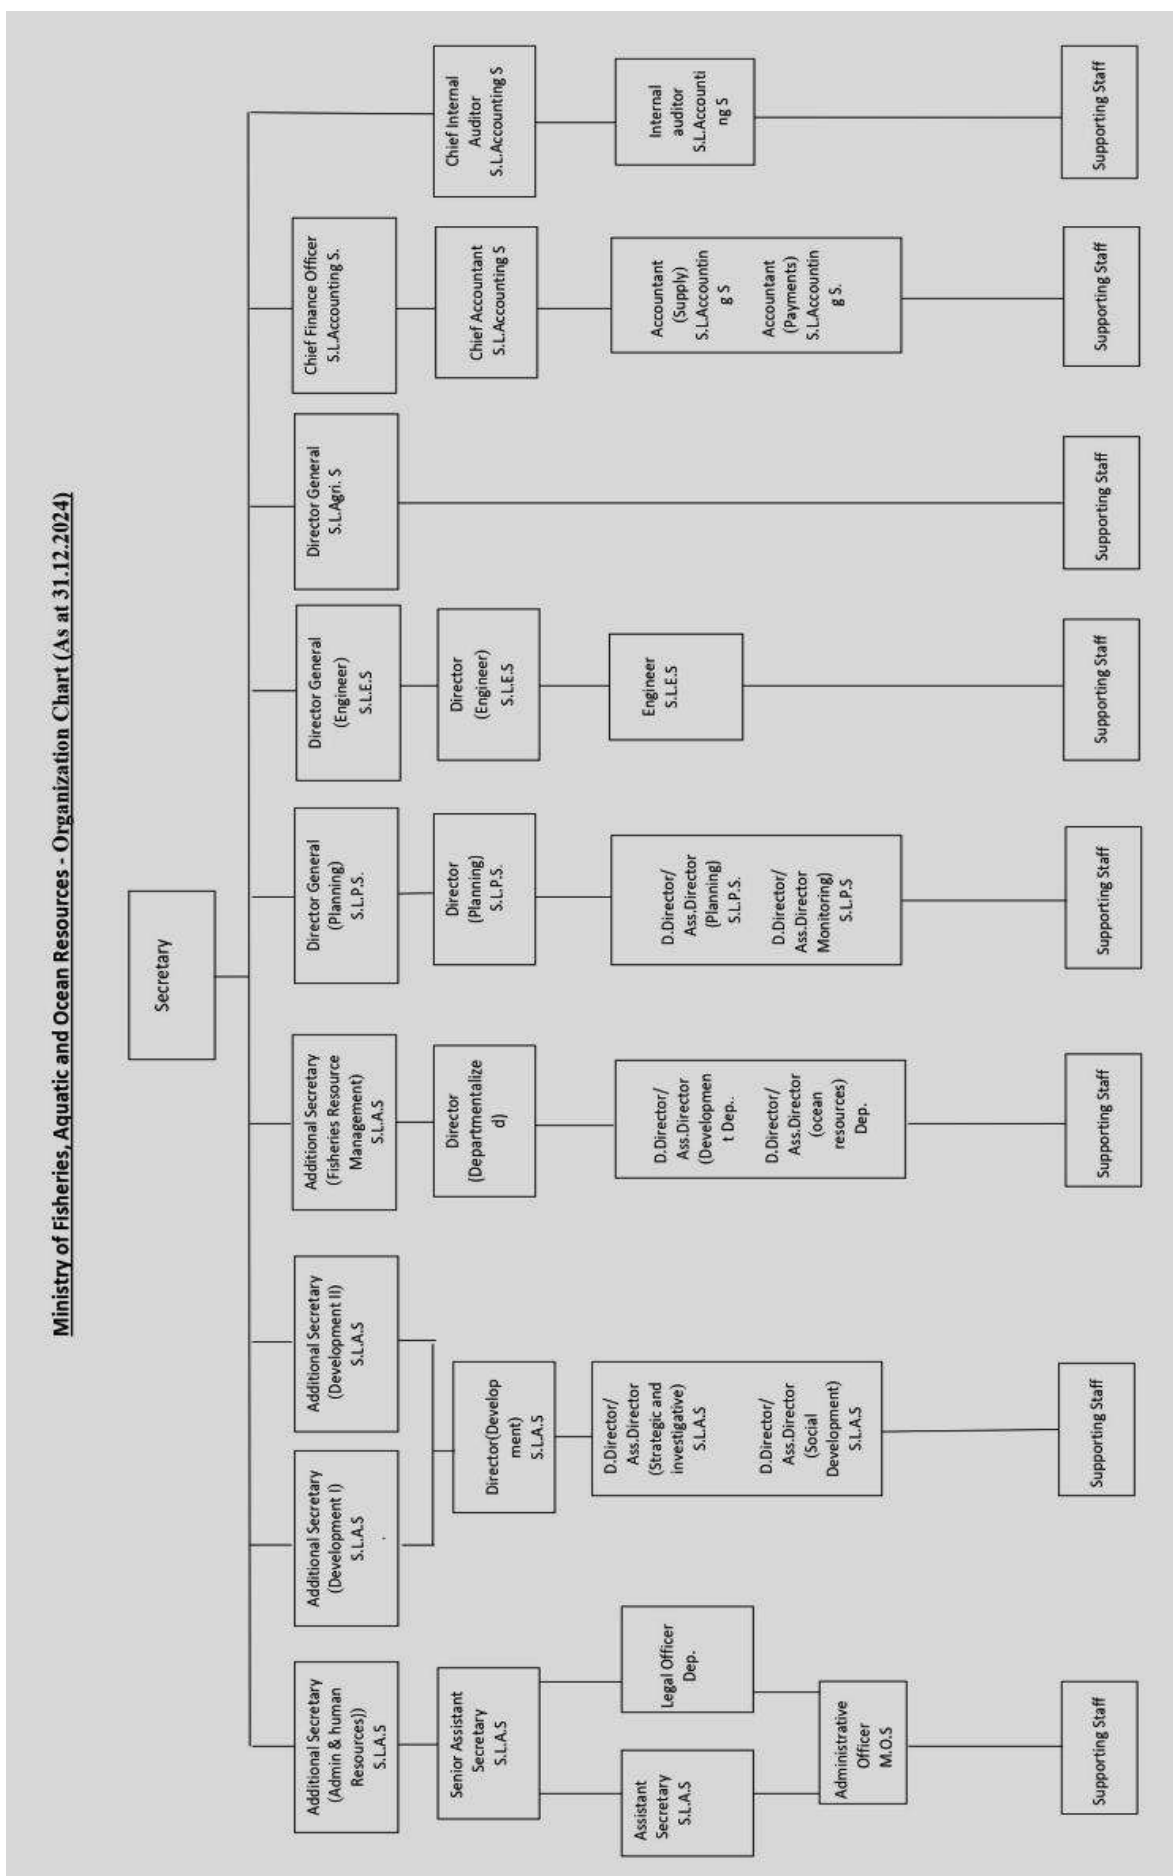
Ministry of Fisheries, Aquatic and Ocean Resources - Organization Chart (As at 31.12.2024)

Secretary

Additional Secretary (Admin & human Resources)) S.L.A.S

Senior Assistant Secretary S.L.A.S

Assistant Secretary S.L.A.S

Legal Officer Dep.

Administrative Officer M.O.S

Supporting Staff

Additional Secretary (Development I) S.L.A.S

Additional Secretary (Development II) S.L.A.S

Director(Development) S.L.A.S

D.Director/ Ass.Director (Strategic and investigative) S.L.A.S

D.Director/ Ass.Director (Social Development) S.L.A.S

Supporting Staff

Additional Secretary (Fisheries Resource Management) S.L.A.S

Director (Departmentalized)

D.Director/ Ass.Director (Development Dep.

D.Director/ Ass.Director (ocean resources) Dep.

Supporting Staff

Director General (Planning) S.L.P.S.

Director (Planning) S.L.P.S.

D.Director/ Ass.Director (Planning) S.L.P.S.

D.Director/ Ass.Director Monitoring) S.L.P.S

Supporting Staff

Director General (Engineer) S.L.E.S

Director (Engineer) S.L.E.S

Engineer S.L.E.S

Supporting Staff

Director General S.L.Agri. S

Supporting Staff

Chief Finance Officer S.L.Accounting S.

Chief Accountant S.L.Accounting S

Accountant (Supply) S.L.Accounting S

Accountant (Payments) S.L.Accounting S.

Supporting Staff

Chief Internal Auditor S.L.Accounting S

Internal auditor S.L.Accounting S

Supporting Staff